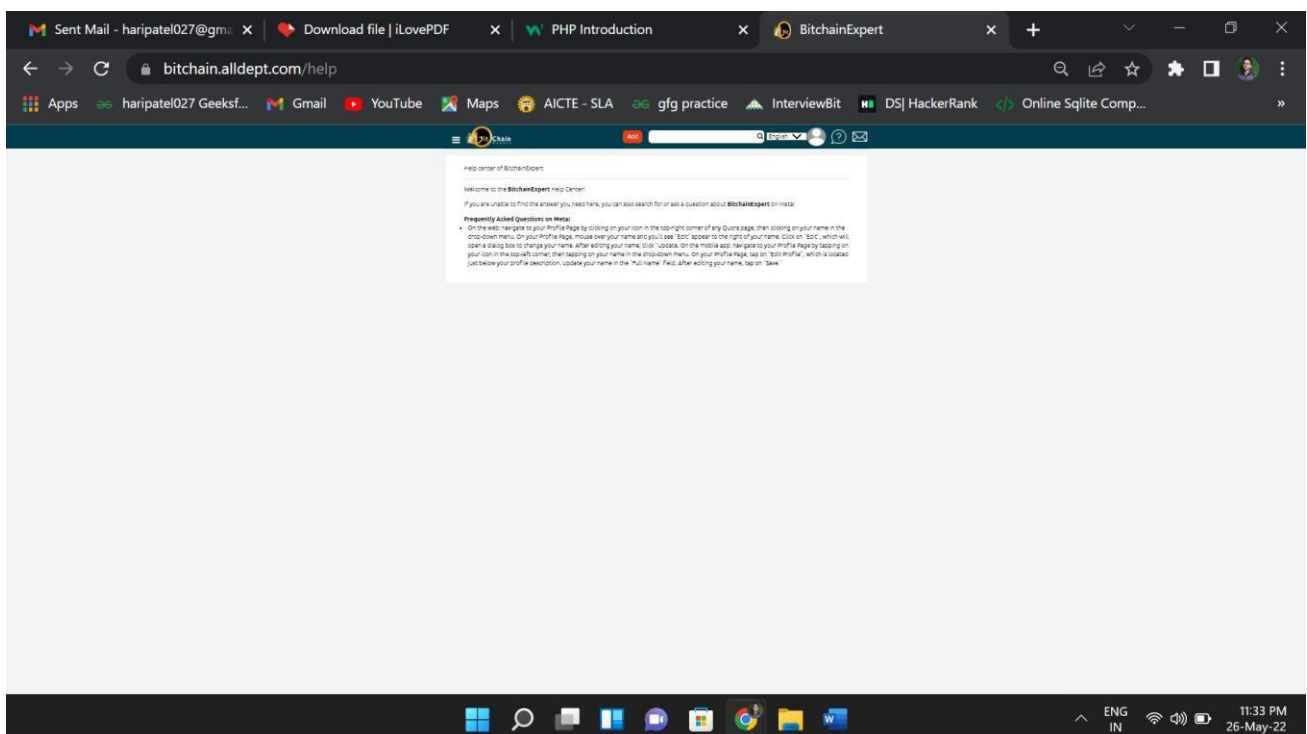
Sent Mail - haripatel027@gma ×
Download file | iLovePDF ×
PHP Introduction ×
BitchainExpert ×
+

bitchain.alldept.com/help

Apps haripatel027 Geeksf... Gmail YouTube Maps AICTE - SLA gfg practice InterviewBit DS| HackerRank Online Sqlite Comp... »

Bit Chain Add English

Help center of BitchainExpert

Welcome to the **BitchainExpert** Help Center!

If you are unable to find the answer you need here, you can also search for or ask a question about **BitchainExpert** on Meta!

**Frequently Asked Questions on Meta:**

- On the web: navigate to your Profile Page by clicking on your icon in the top-right corner of any Quora page, then clicking on your name in the drop-down menu. On your Profile Page, mouse over your name and you'll see "Edit" appear to the right of your name. Click on "Edit", which will open a dialog box to change your name. After editing your name, click "Update. On the mobile app: navigate to your Profile Page by tapping on your icon in the top-left corner, then tapping on your name in the drop-down menu. On your Profile Page, tap on "Edit Profile", which is located just below your profile description. Update your name in the "Full Name" field. After editing your name, tap on "Save."

ENG IN 11:33 PM 26-May-22